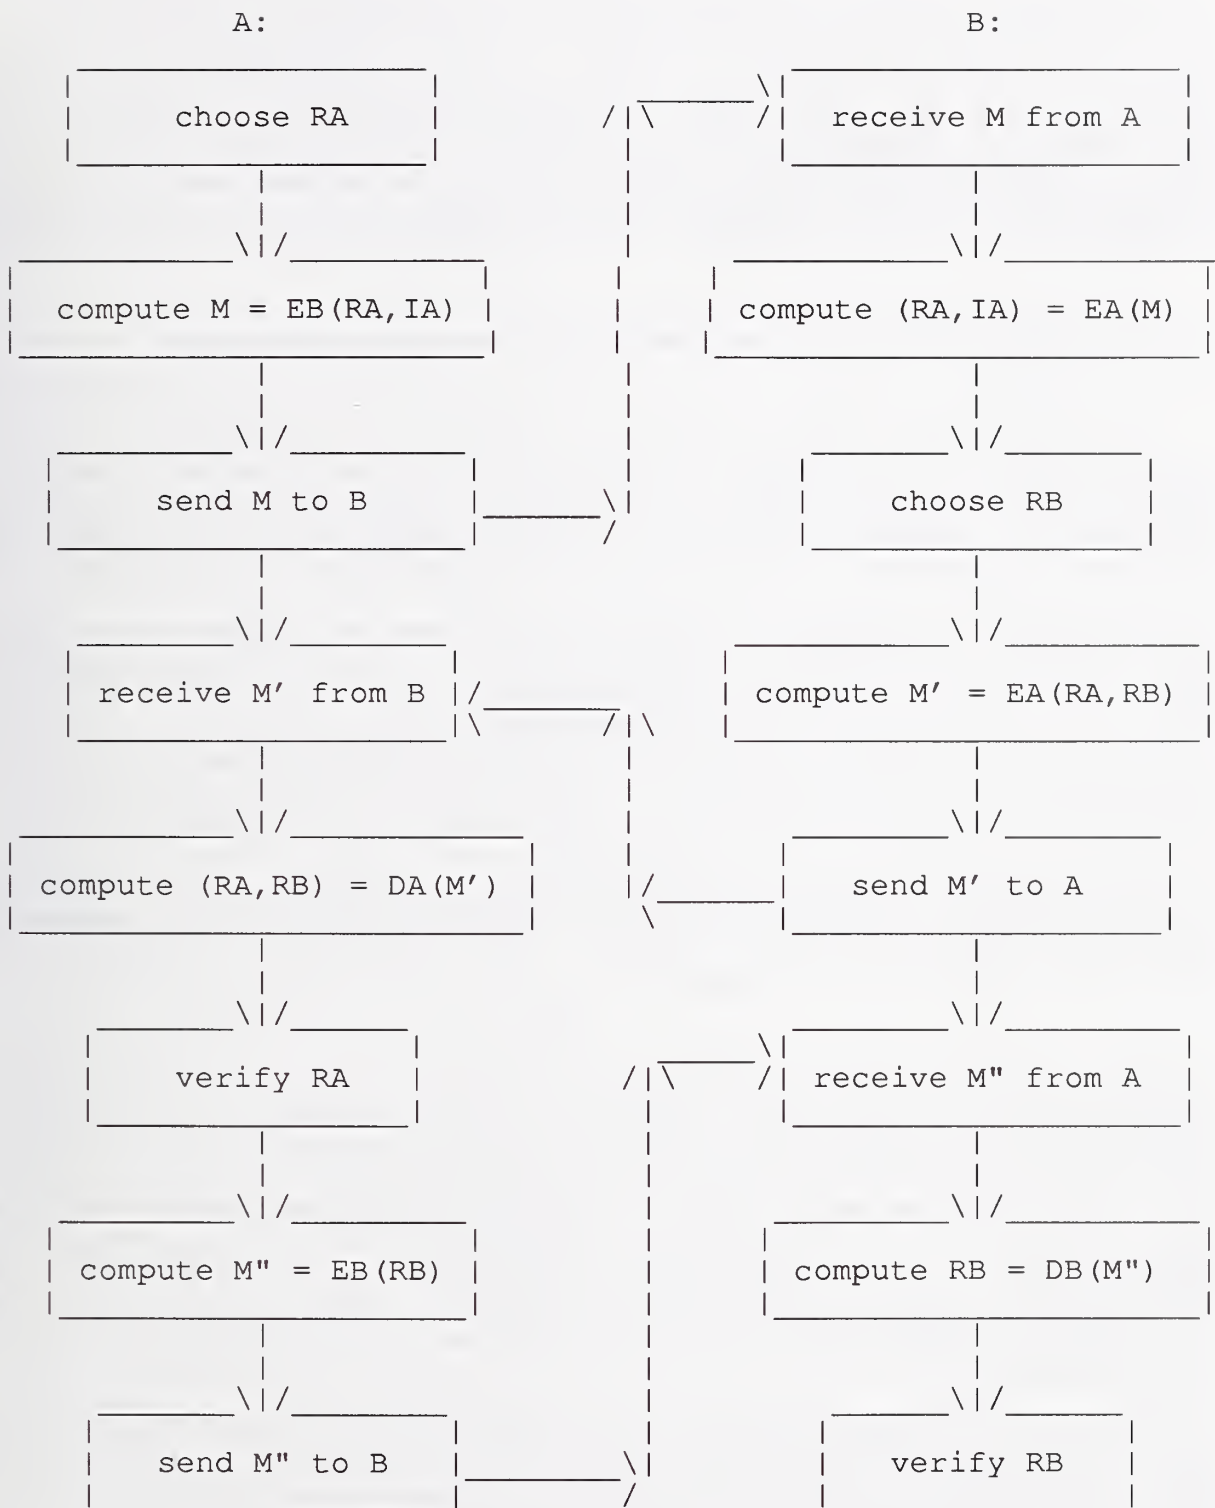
A:

choose RA

compute M = EB(RA,IA)

send M to B

receive M′ from B

compute (RA,RB) = DA(M′)

verify RA

compute M" = EB(RB)

send M" to B

B:

receive M from A

compute (RA,IA) = EA(M)

choose RB

compute M′ = EA(RA,RB)

send M′ to A

receive M" from A

compute RB = DB(M")

verify RB